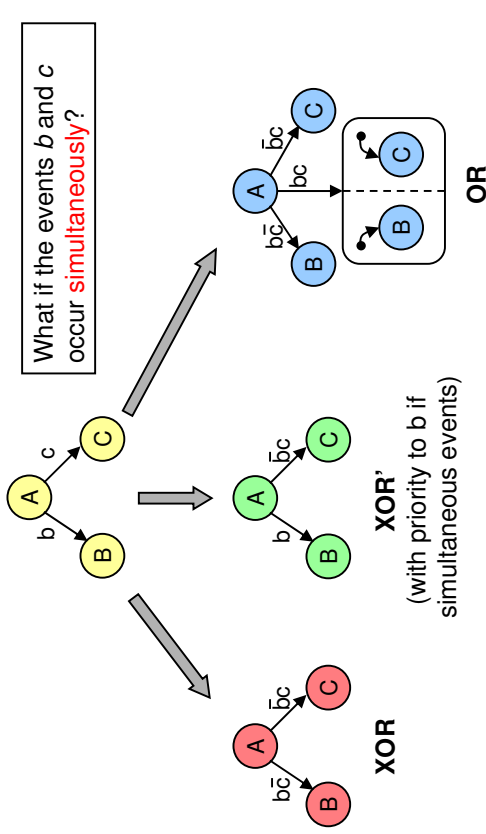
What if the events *b* and *c* occur simultaneously?

A
b
c
B
C

A
$b\bar{c}$
$\bar{b}c$
B
C
XOR

A
b
$\bar{b}c$
B
C
XOR'
(with priority to b if simultaneous events)

A
$b\bar{c}$
bc
$\bar{b}c$
B
C
B
C
OR